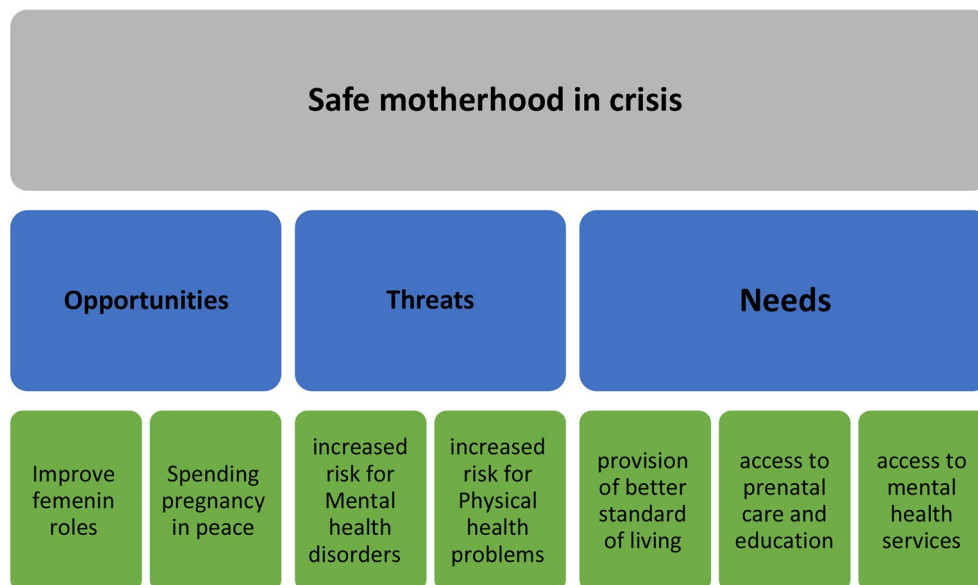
Safe motherhood in crisis

Opportunities

Threats

Needs

Improve femenin roles

Spending pregnancy in peace

increased risk for Mental health disorders

increased risk for Physical health problems

provision of better standard of living

access to prenatal care and education

access to mental health services